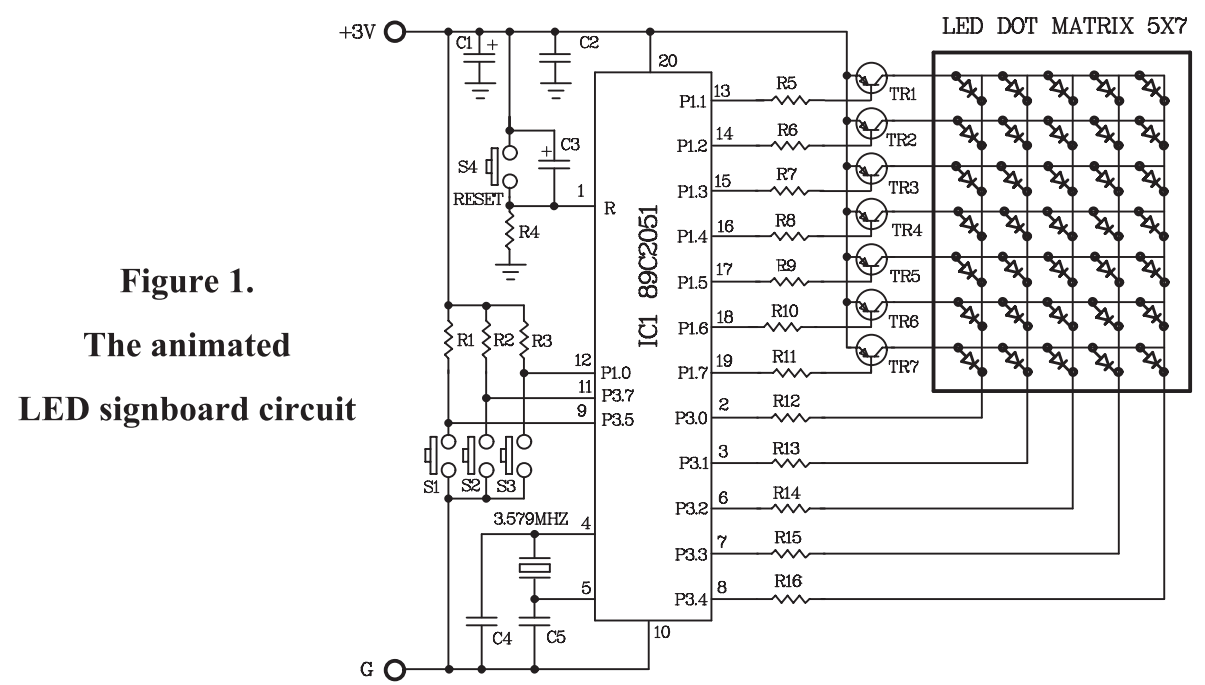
Figure 1.
The animated
LED signboard circuit

+3V
C1
C2
20
LED DOT MATRIX 5X7
C3
S4
RESET
1
R
R4
IC1 89C2051
P1.1
13
R5
TR1
P1.2
14
R6
TR2
P1.3
15
R7
TR3
P1.4
16
R8
TR4
P1.5
17
R9
TR5
P1.6
18
R10
TR6
P1.7
19
R11
TR7
R1
R2
R3
12
P1.0
11
P3.7
9
P3.5
S1
S2
S3
P3.0
2
R12
P3.1
3
R13
P3.2
6
R14
P3.3
7
R15
P3.4
8
R16
3.579MHZ
4
5
C4
C5
10
G